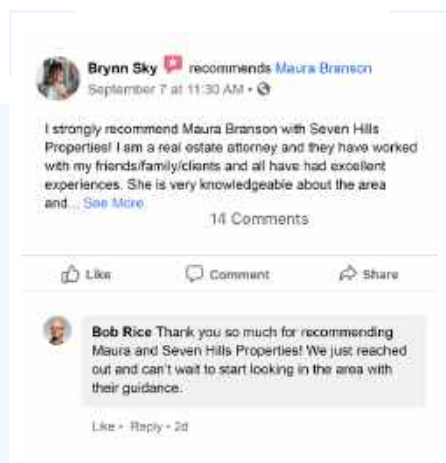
Brynn Sky recommends Maura Branson
September 7 at 11:30 AM ·

I strongly recommend Maura Branson with Seven Hills Properties! I am a real estate attorney and they have worked with my friends/family/clients and all have had excellent experiences. She is very knowledgeable about the area and... See More

14 Comments

Like Comment Share

Bob Rice Thank you so much for recommending Maura and Seven Hills Properties! We just reached out and can't wait to start looking in the area with their guidance.

Like · Reply · 2d